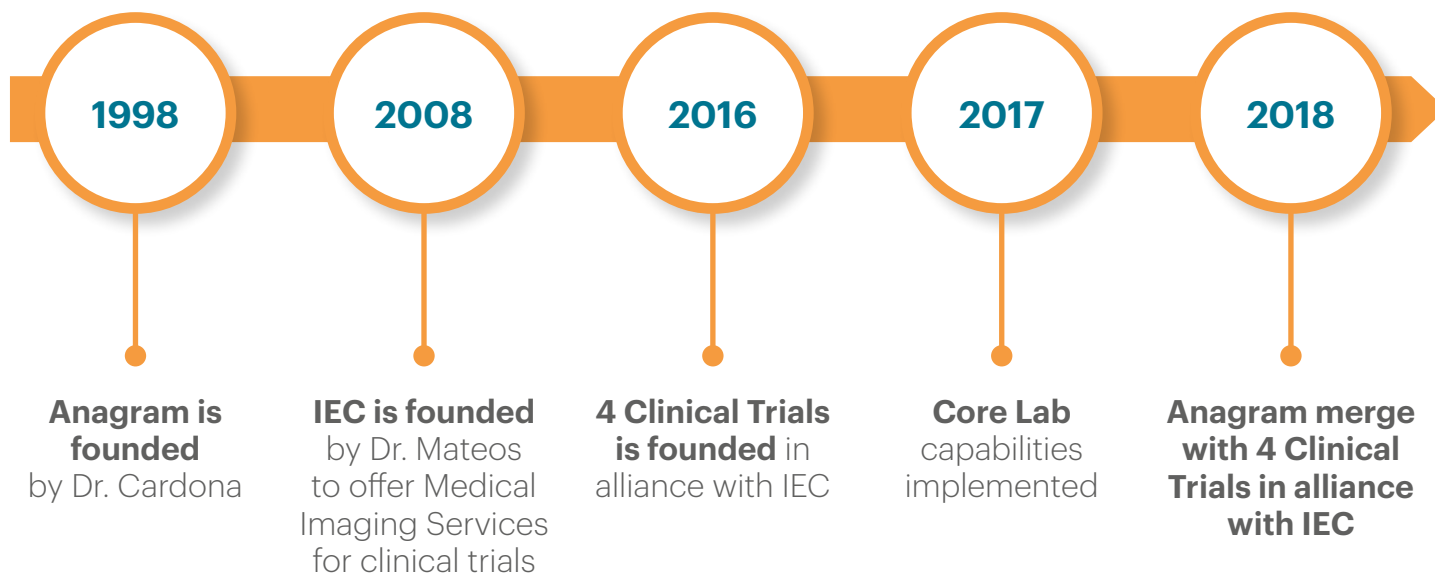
1998

2008

2016

2017

2018

Anagram is founded by Dr. Cardona

IEC is founded by Dr. Mateos to offer Medical Imaging Services for clinical trials

4 Clinical Trials is founded in alliance with IEC

Core Lab capabilities implemented

Anagram merge with 4 Clinical Trials in alliance with IEC